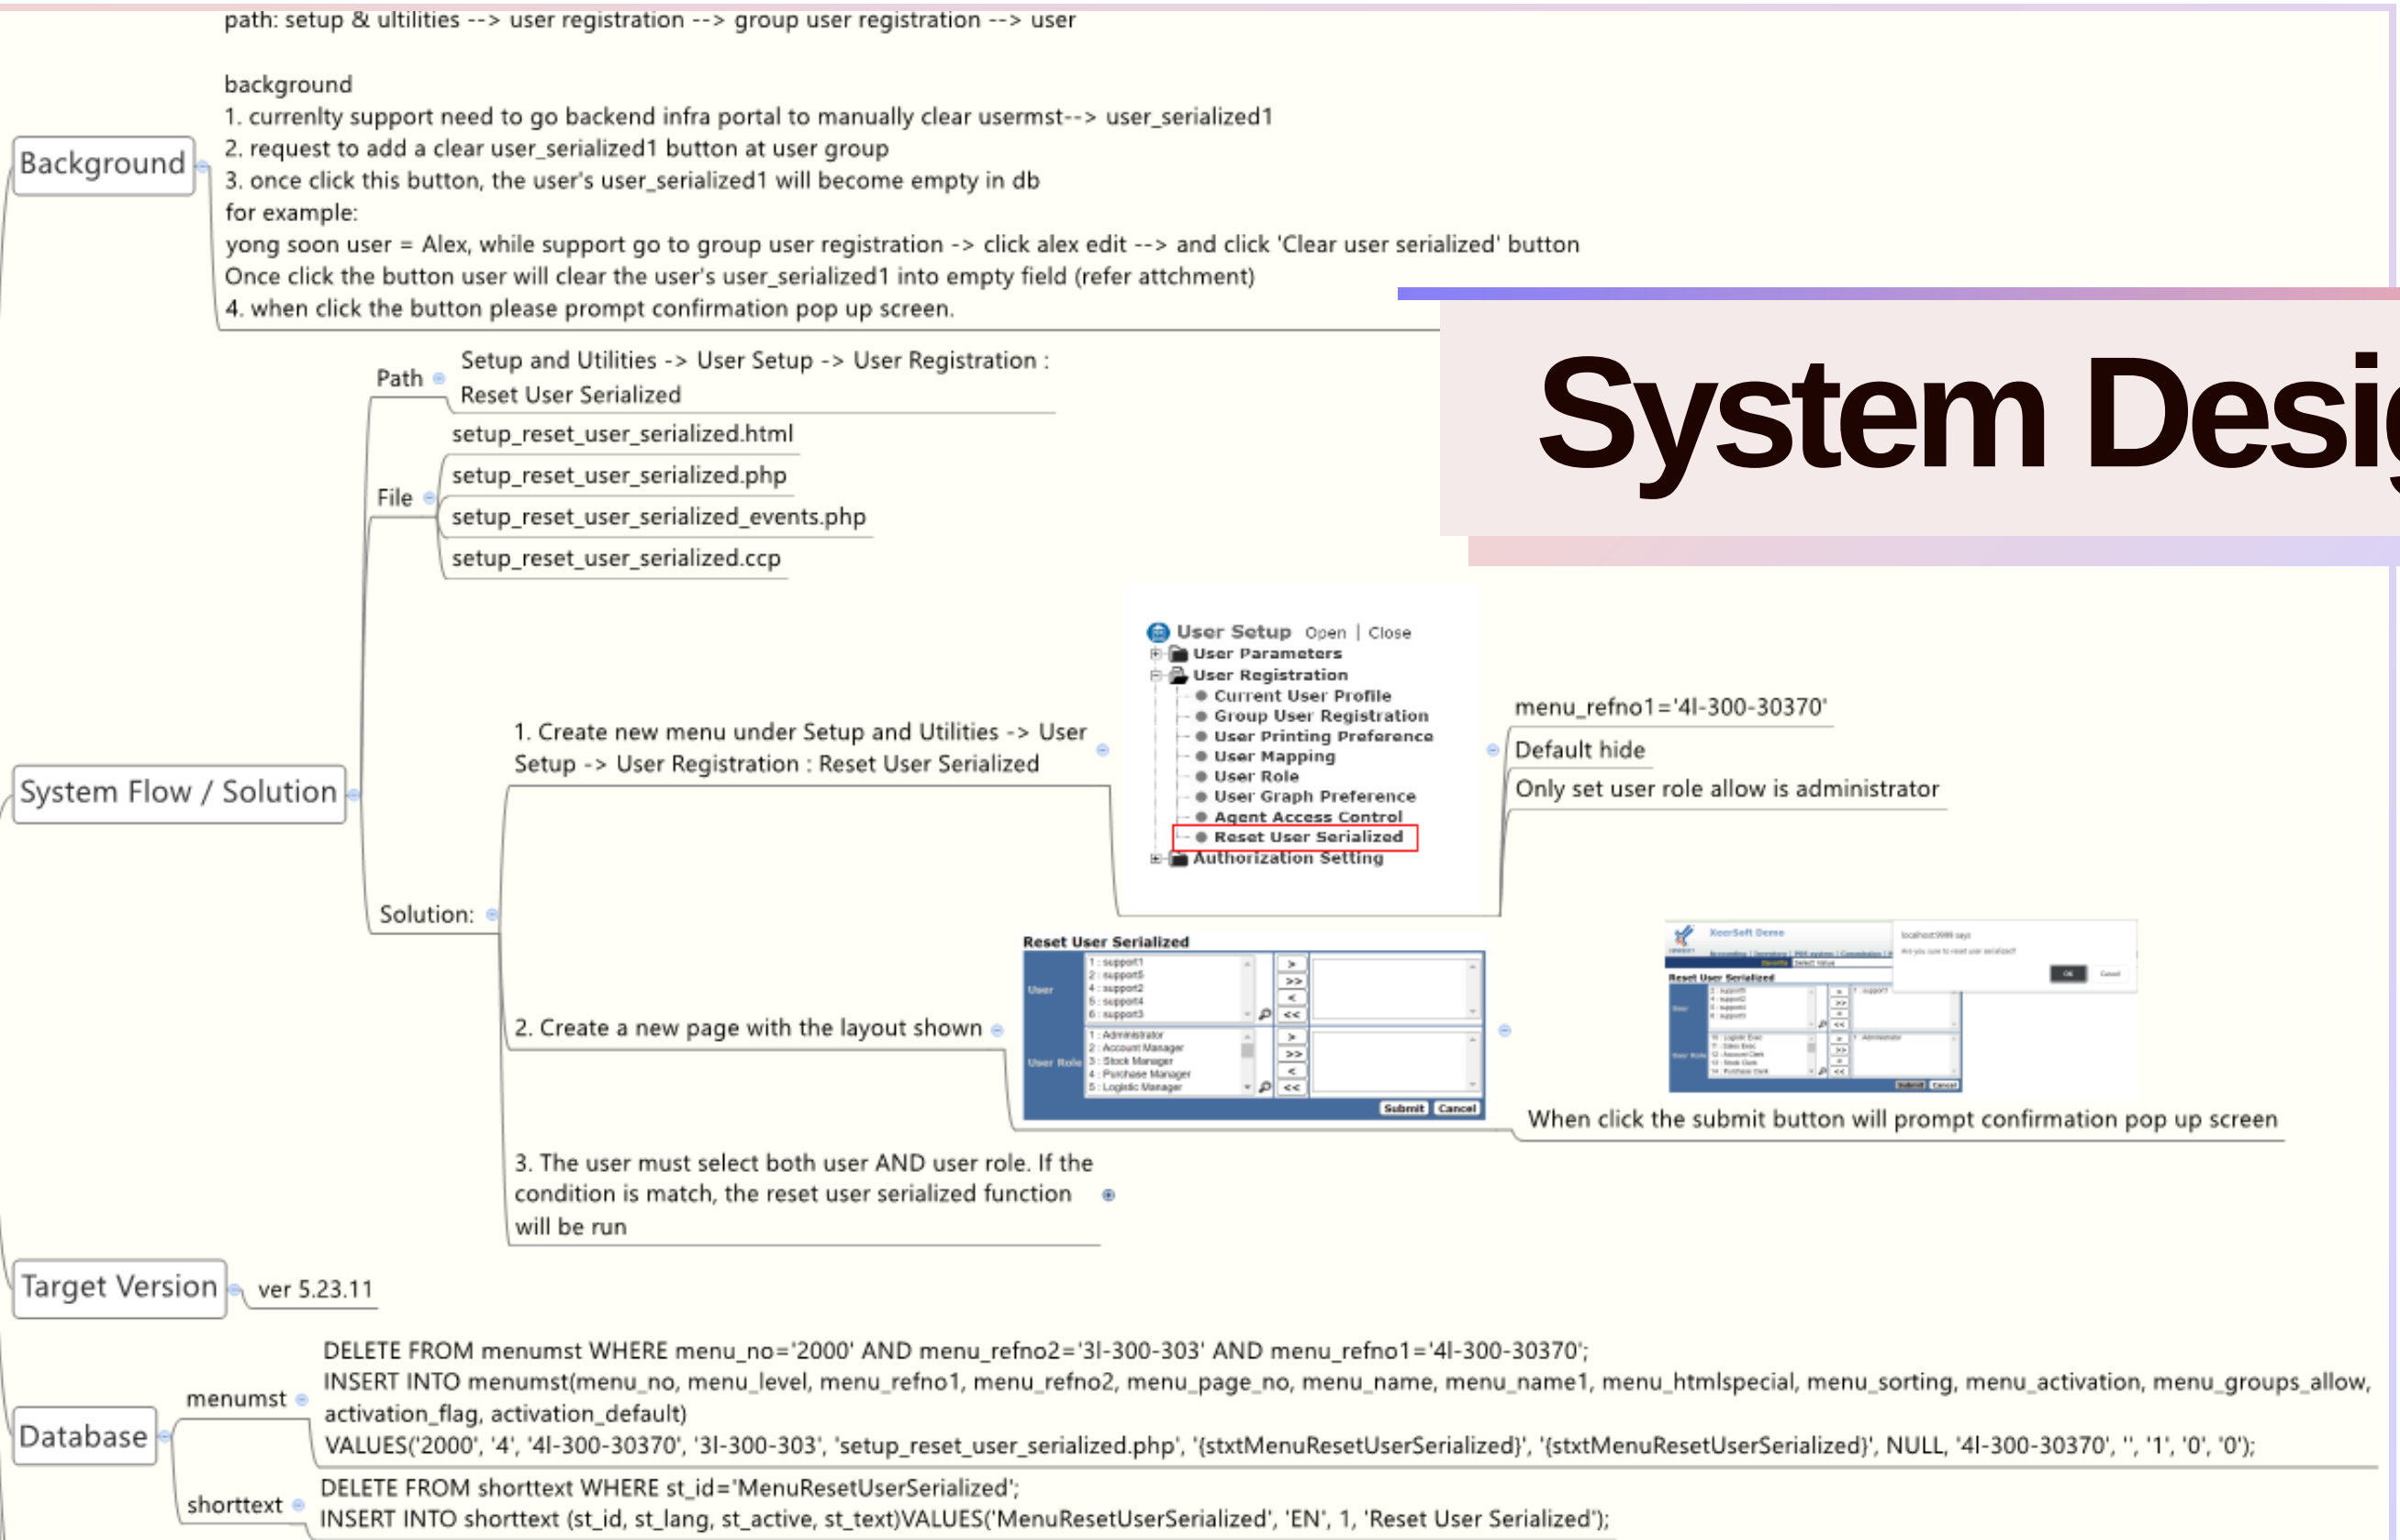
path: setup & ultilities --> user registration --> group user registration --> user

background
1. currenlty support need to go backend infra portal to manually clear usermst--> user_serialized1
2. request to add a clear user_serialized1 button at user group
3. once click this button, the user's user_serialized1 will become empty in db
for example:
yong soon user = Alex, while support go to group user registration -> click alex edit --> and click 'Clear user serialized' button
Once click the button user will clear the user's user_serialized1 into empty field (refer attchment)
4. when click the button please prompt confirmation pop up screen.

Background

System Desi

Path

Setup and Utilities -> User Setup -> User Registration : Reset User Serialized

File

setup_reset_user_serialized.html
setup_reset_user_serialized.php
setup_reset_user_serialized_events.php
setup_reset_user_serialized.ccp

System Flow / Solution

Solution:

1. Create new menu under Setup and Utilities -> User Setup -> User Registration : Reset User Serialized

User Setup Open | Close
User Parameters
User Registration
Current User Profile
Group User Registration
User Printing Preference
User Mapping
User Role
User Graph Preference
Agent Access Control
Reset User Serialized
Authorization Setting

menu_refno1='4l-300-30370'
Default hide
Only set user role allow is administrator

2. Create a new page with the layout shown

Reset User Serialized
User
1 : support1
2 : support5
4 : support2
5 : support4
6 : support3
User Role
1 : Administrator
2 : Account Manager
3 : Stock Manager
4 : Purchase Manager
5 : Logistic Manager
Submit Cancel

When click the submit button will prompt confirmation pop up screen

3. The user must select both user AND user role. If the condition is match, the reset user serialized function will be run

Target Version

ver 5.23.11

Database

menumst

DELETE FROM menumst WHERE menu_no='2000' AND menu_refno2='3l-300-303' AND menu_refno1='4l-300-30370';
INSERT INTO menumst(menu_no, menu_level, menu_refno1, menu_refno2, menu_page_no, menu_name, menu_name1, menu_htmlspecial, menu_sorting, menu_activation, menu_groups_allow, activation_flag, activation_default)
VALUES('2000', '4', '4l-300-30370', '3l-300-303', 'setup_reset_user_serialized.php', '{stxtMenuResetUserSerialized}', '{stxtMenuResetUserSerialized}', NULL, '4l-300-30370', '', '1', '0', '0');

shorttext

DELETE FROM shorttext WHERE st_id='MenuResetUserSerialized';
INSERT INTO shorttext (st_id, st_lang, st_active, st_text)VALUES('MenuResetUserSerialized', 'EN', 1, 'Reset User Serialized');